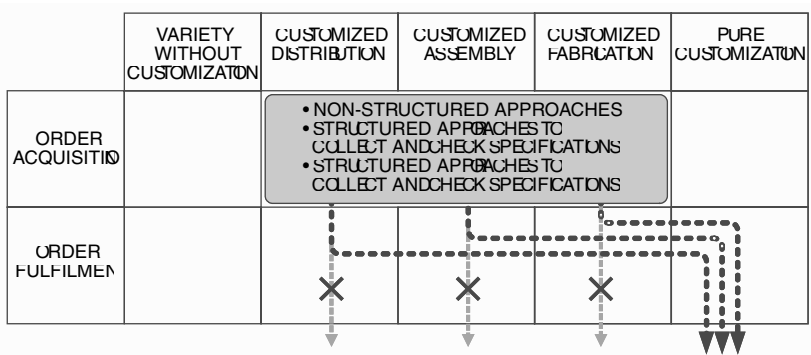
| | VARIETY WITHOUT CUSTOMIZATON | CUSTOMIZED DISTRIBUTION | CUSTOMIZED ASSEMBLY | CUSTOMIZED FABRICATION | PURE CUSTOMIZATON |
|---|---|---|---|---|---|
| ORDER ACQUISITIO | | • NON-STRUCTURED APPROACHES • STRUCTURED APPROACHES TO COLLECT AND CHECK SPECIFICATIONS • STRUCTURED APPROACHES TO COLLECT AND CHECK SPECIFICATIONS | | | |
| ORDER FULFILMEN | | | | | |